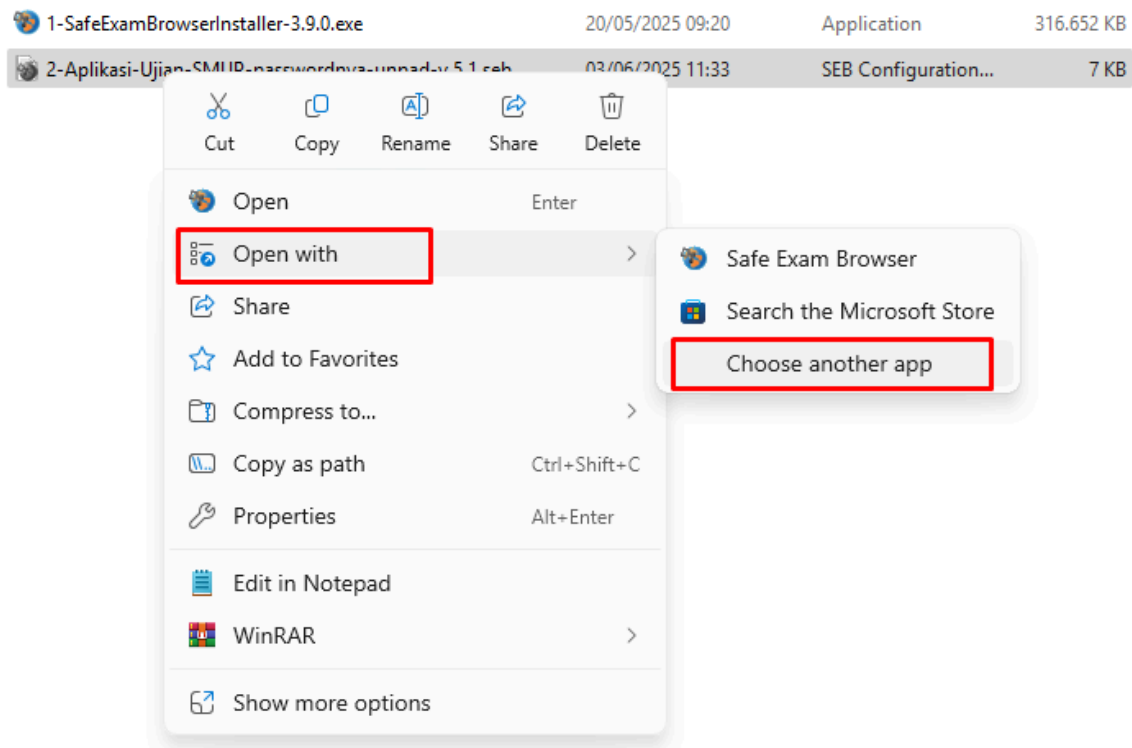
1-SafeExamBrowserInstaller-3.9.0.exe 20/05/2025 09:20 Application 316.652 KB

2-Aplikasi-Ujian-SMUP-passwordnya-unpad-v.5.1.seb 03/06/2025 11:33 SEB Configuration... 7 KB

Cut
Copy
Rename
Share
Delete

Open Enter
Open with
Share
Add to Favorites
Compress to...
Copy as path Ctrl+Shift+C
Properties Alt+Enter
Edit in Notepad
WinRAR
Show more options

Safe Exam Browser
Search the Microsoft Store
Choose another app